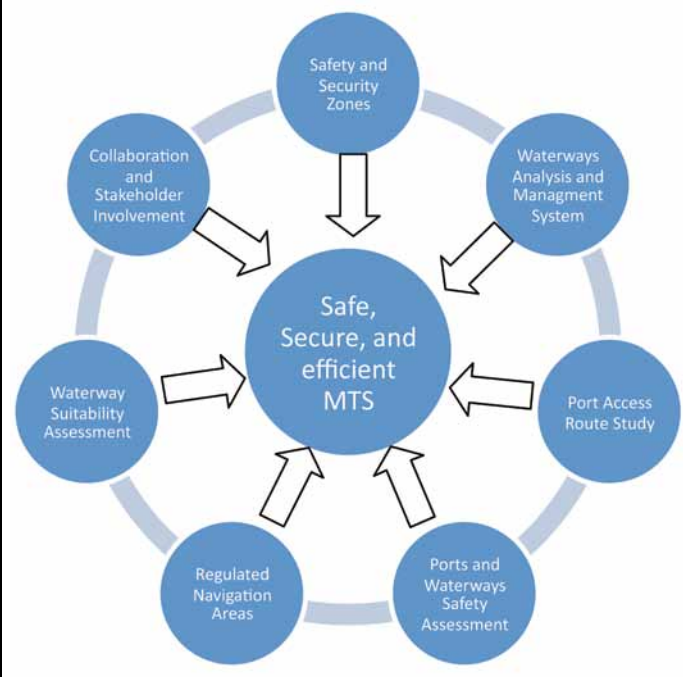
Safety and Security Zones

Waterways Analysis and Managment System

Port Access Route Study

Ports and Waterways Safety Assessment

Regulated Navigation Areas

Waterway Suitability Assessment

Collaboration and Stakeholder Involvement

Safe, Secure, and efficient MTS